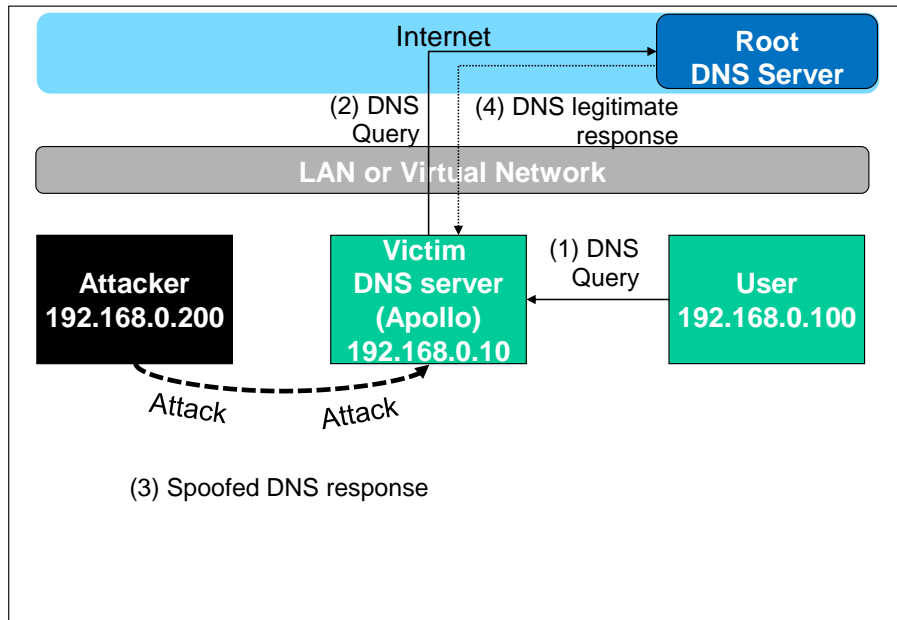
Internet

Root DNS Server

(2) DNS Query

(4) DNS legitimate response

LAN or Virtual Network

Attacker 192.168.0.200

Victim DNS server (Apollo) 192.168.0.10

(1) DNS Query

User 192.168.0.100

Attack

Attack

(3) Spoofed DNS response